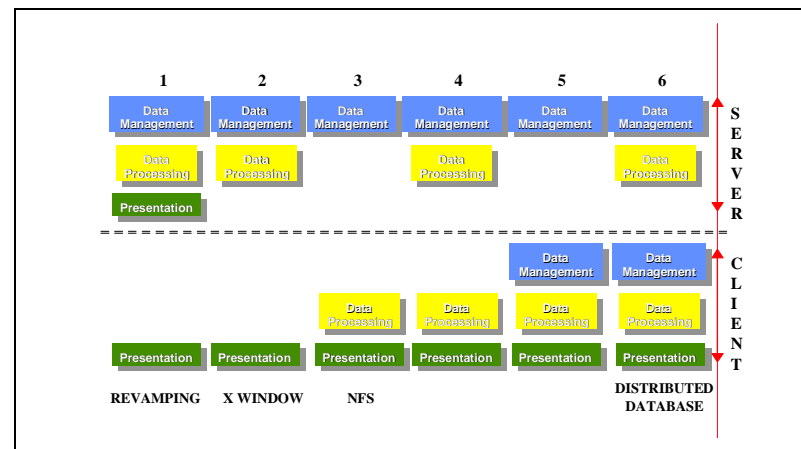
1 2 3 4 5 6

Data Management | Data Management | Data Management | Data Management | Data Management | Data Management

Data Processing | Data Processing | Data Processing | Data Processing

Presentation

S E R V E R

Data Management | Data Management

Data Processing | Data Processing | Data Processing | Data Processing

Presentation | Presentation | Presentation | Presentation | Presentation | Presentation

C L I E N T

REVAMPING X WINDOW NFS DISTRIBUTED DATABASE